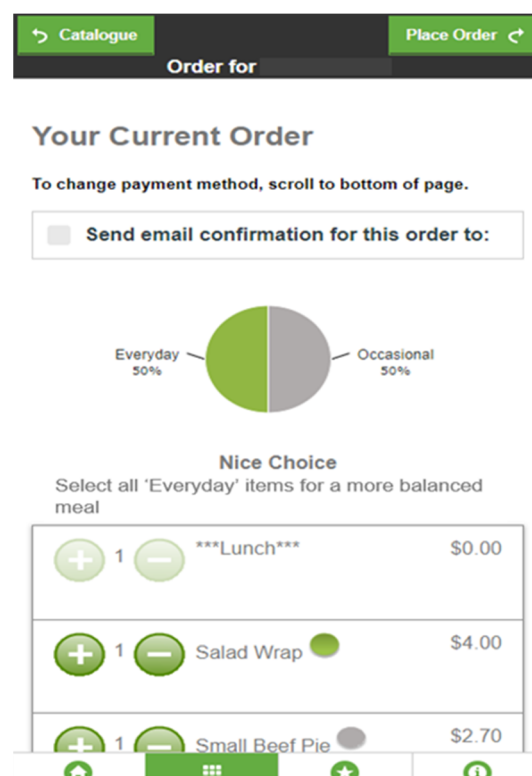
Catalogue

Place Order

Order for

Your Current Order

To change payment method, scroll to bottom of page.

Send email confirmation for this order to:

Everyday 50%

Occasional 50%

Nice Choice

Select all 'Everyday' items for a more balanced meal

| | | |
|---|---|---|
| 1 | \*\*\*Lunch\*\*\* | \$0.00 |
| 1 | Salad Wrap | \$4.00 |
| 1 | Small Beef Pie | \$2.70 |